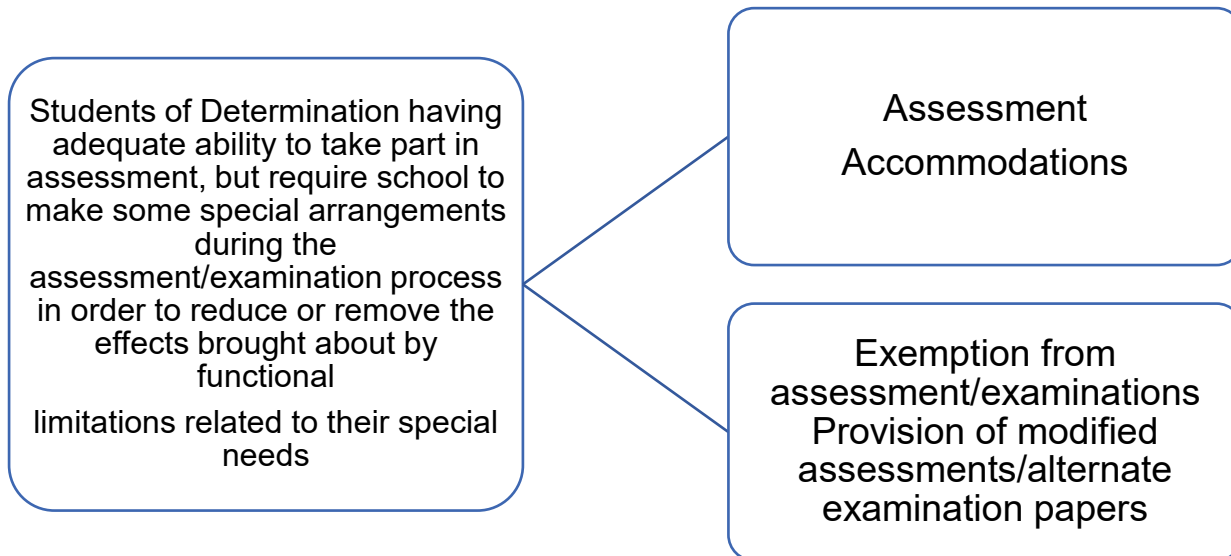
Students of Determination having adequate ability to take part in assessment, but require school to make some special arrangements during the assessment/examination process in order to reduce or remove the effects brought about by functional

limitations related to their special needs

Assessment Accommodations

Exemption from assessment/examinations Provision of modified assessments/alternate examination papers